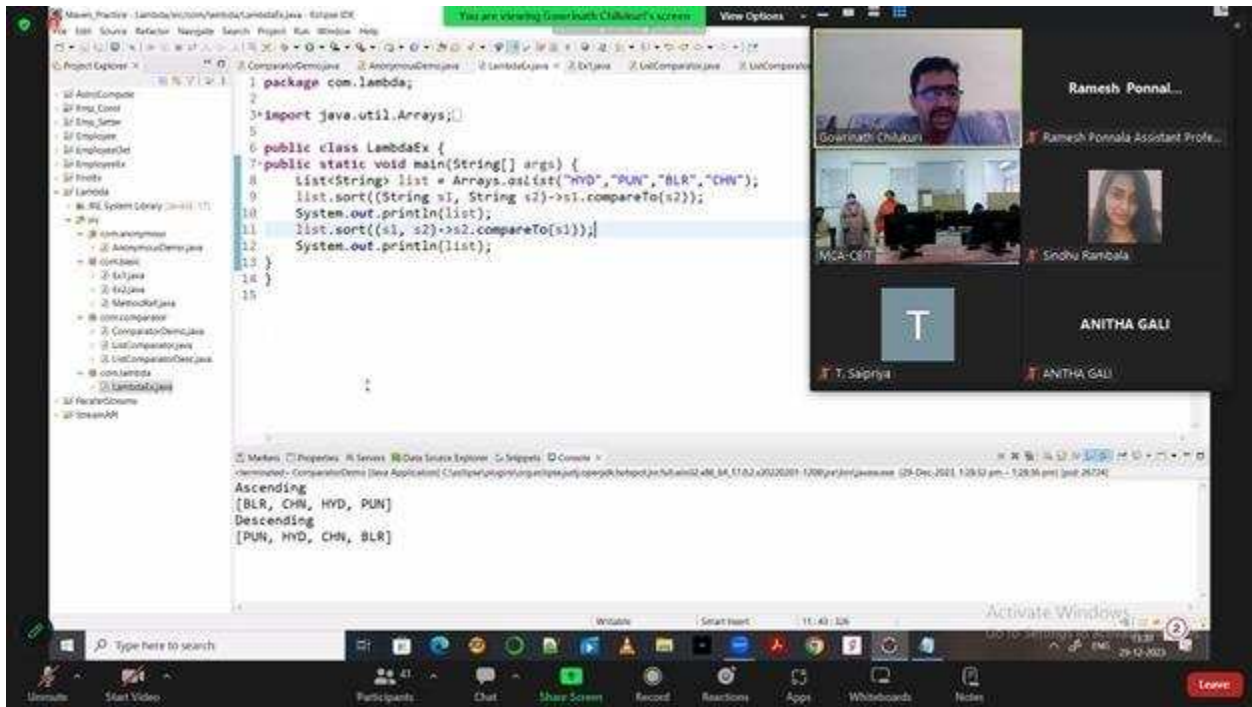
Maven_Practice - Lambda/src/com/lambda/LambdaEx.java - Eclipse IDE

You are viewing Gowrinath Chilukuri's screen

View Options

File Edit Source Refactor Navigate Search Project Run Window Help

Project Explorer

ComparatorDemo.java AnonymousDemo.java LambdaEx.java Ex1.java ListComparator.java ListComparator

AstroCompute
Emp_Const
Emp_Setter
Employee
EmployeeDet
EmployeeEx
Fruits
Lambda
JRE System Library [JavaSE-17]
src
com.anonymous
AnonymousDemo.java
com.basic
Ex1.java
Ex2.java
MethodRef.java
com.comparator
ComparatorDemo.java
ListComparator.java
ListComparatorDesc.java
com.lambda
LambdaEx.java
ReaderStreams
StreamAPI

1 package com.lambda;
2
3 import java.util.Arrays;
5
6 public class LambdaEx {
7 public static void main(String[] args) {
8 List<String> list = Arrays.asList("HYD","PUN","BLR","CHN");
9 list.sort((String s1, String s2)->s1.compareTo(s2));
10 System.out.println(list);
11 list.sort((s1, s2)->s2.compareTo(s1));
12 System.out.println(list);
13 }
14 }
15

Gowrinath Chilukuri

Ramesh Ponnal...

Ramesh Ponnala Assistant Profe...

MCA-CET

Sindhu Rambala

T

T. Saipriya

ANITHA GALI

ANITHA GALI

Markers Properties Servers Data Source Explorer Snippets Console

<terminated> ComparatorDemo [Java Application] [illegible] (29-Dec-2023, 1:28:32 pm – 1:28:36 pm) [pid: 26724]

Ascending
[BLR, CHN, HYD, PUN]
Descending
[PUN, HYD, CHN, BLR]

Writable Smart Insert 11 : 43 : 326

Activate Windows
Go to Settings to activate Windows.

Type here to search

ENG 13:30 29-12-2023

Unmute Start Video Participants 41 Chat Share Screen Record Reactions Apps Whiteboards Notes Leave